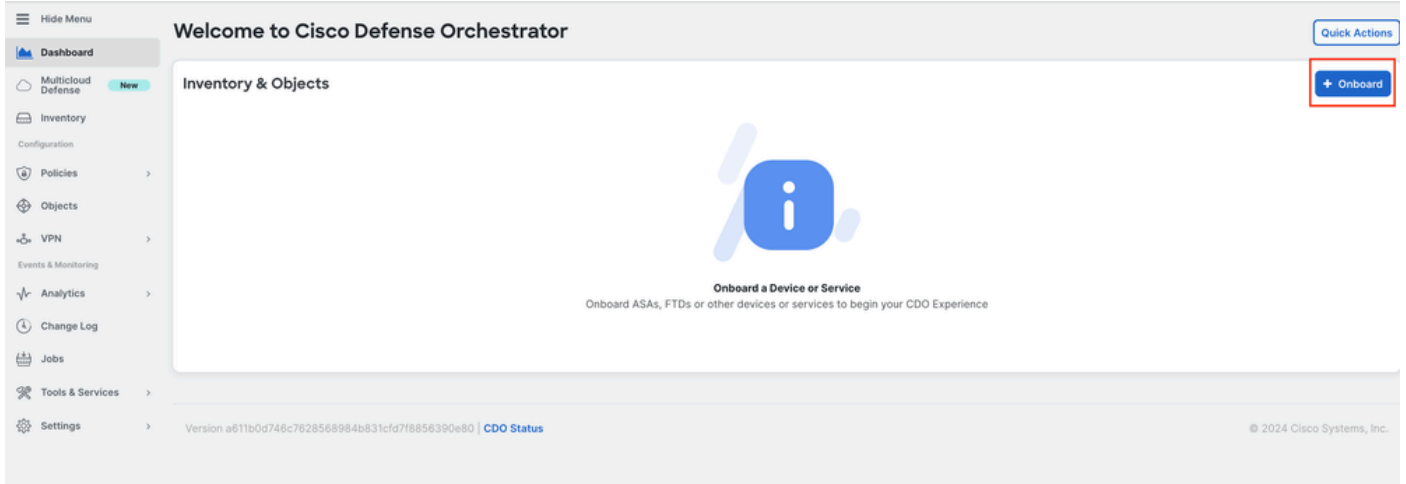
Hide Menu
Dashboard
Multicloud Defense New
Inventory
Configuration
Policies
Objects
VPN
Events & Monitoring
Analytics
Change Log
Jobs
Tools & Services
Settings

Welcome to Cisco Defense Orchestrator

Quick Actions

Inventory & Objects

+ Onboard

Onboard a Device or Service
Onboard ASAs, FTDs or other devices or services to begin your CDO Experience

Version a611b0d746c7628568984b831cfd7f8856390e80 | CDO Status

© 2024 Cisco Systems, Inc.